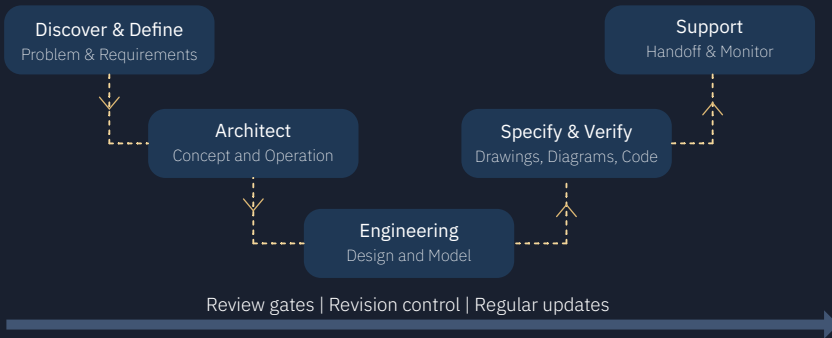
Discover & Define
Problem & Requirements

Architect
Concept and Operation

Engineering
Design and Model

Specify & Verify
Drawings, Diagrams, Code

Support
Handoff & Monitor

Review gates | Revision control | Regular updates